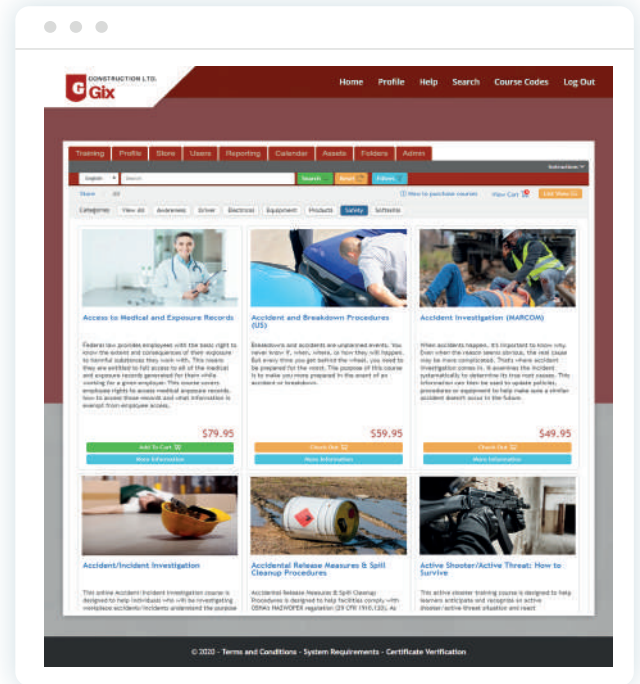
CONSTRUCTION LTD.
Gix

Home Profile Help Search Course Codes Log Out

Training Profile Store Users Reporting Calendar Assets Folders Admin

Instructions

English Search Search Reset Filters

Store / All

How to purchase courses View Cart Exit View C...

Categories: View All Awareness Driver Electrical Equipment Products Safety Softskills

Access to Medical and Exposure Records

Federal law provides employees with the basic right to know the extent and consequences of their exposure to harmful substances they work with. This means they are entitled to full access to all of the medical and exposure records generated for them while working for a given employer. This course covers employee rights to access medical exposure records, how to access those records and what information is exempt from employee access.

$79.95

Add To Cart

More Information

Accident and Breakdown Procedures (US)

Breakdowns and accidents are unplanned events. You never know if, when, where, or how they will happen. But every time you get behind the wheel, you need to be prepared for them. The purpose of this course is to make you more prepared in the event of an accident or breakdown.

$59.95

Check Out

More Information

Accident Investigation (MARCOM)

When accidents happen, it's important to know why. Even when the reason seems obvious, the real cause may be more complicated. That's where accident investigation comes in. It examines the incident systematically to determine its true root causes. This information can then be used to update policies, procedures or equipment to help make sure a similar accident doesn't occur in the future.

$49.95

Check Out

More Information

Accident/Incident Investigation

This online Accident/Incident Investigation course is designed to help individuals who will be investigating workplace accidents/incidents understand the purpose

Accidental Release Measures & Spill Cleanup Procedures

Accidental Release Measures & Spill Cleanup Procedures is designed to help facilities comply with OSHA's HAZWOPER regulation (29 CFR 1910.120). As

Active Shooter/Active Threat: How to Survive

This active shooter training course is designed to help learners anticipate and recognize an active shooter/active threat situation and react

© 2020 - Terms and Conditions - System Requirements - Certificate Verification